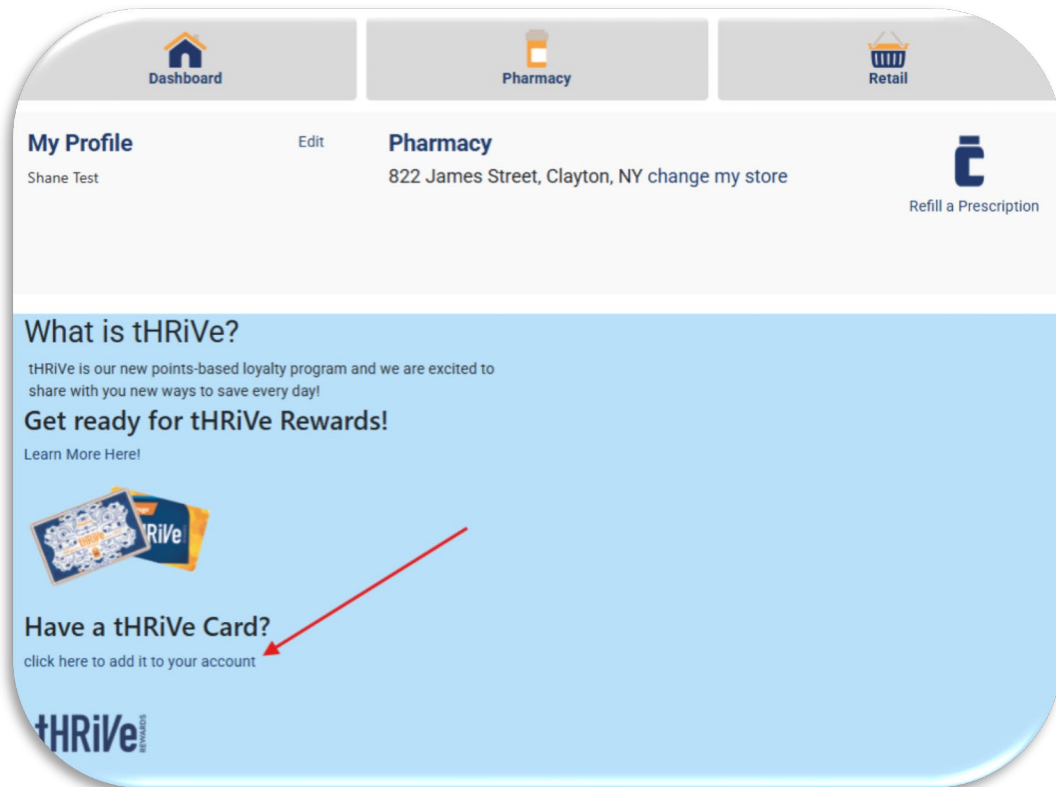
Dashboard

Pharmacy

Retail

My Profile

Edit

Shane Test

Pharmacy

822 James Street, Clayton, NY change my store

Refill a Prescription

What is tHRiVe?

tHRiVe is our new points-based loyalty program and we are excited to share with you new ways to save every day!

Get ready for tHRiVe Rewards!

Learn More Here!

tHRiVe

tHRiVe

Have a tHRiVe Card?

click here to add it to your account

tHRiVe REWARDS